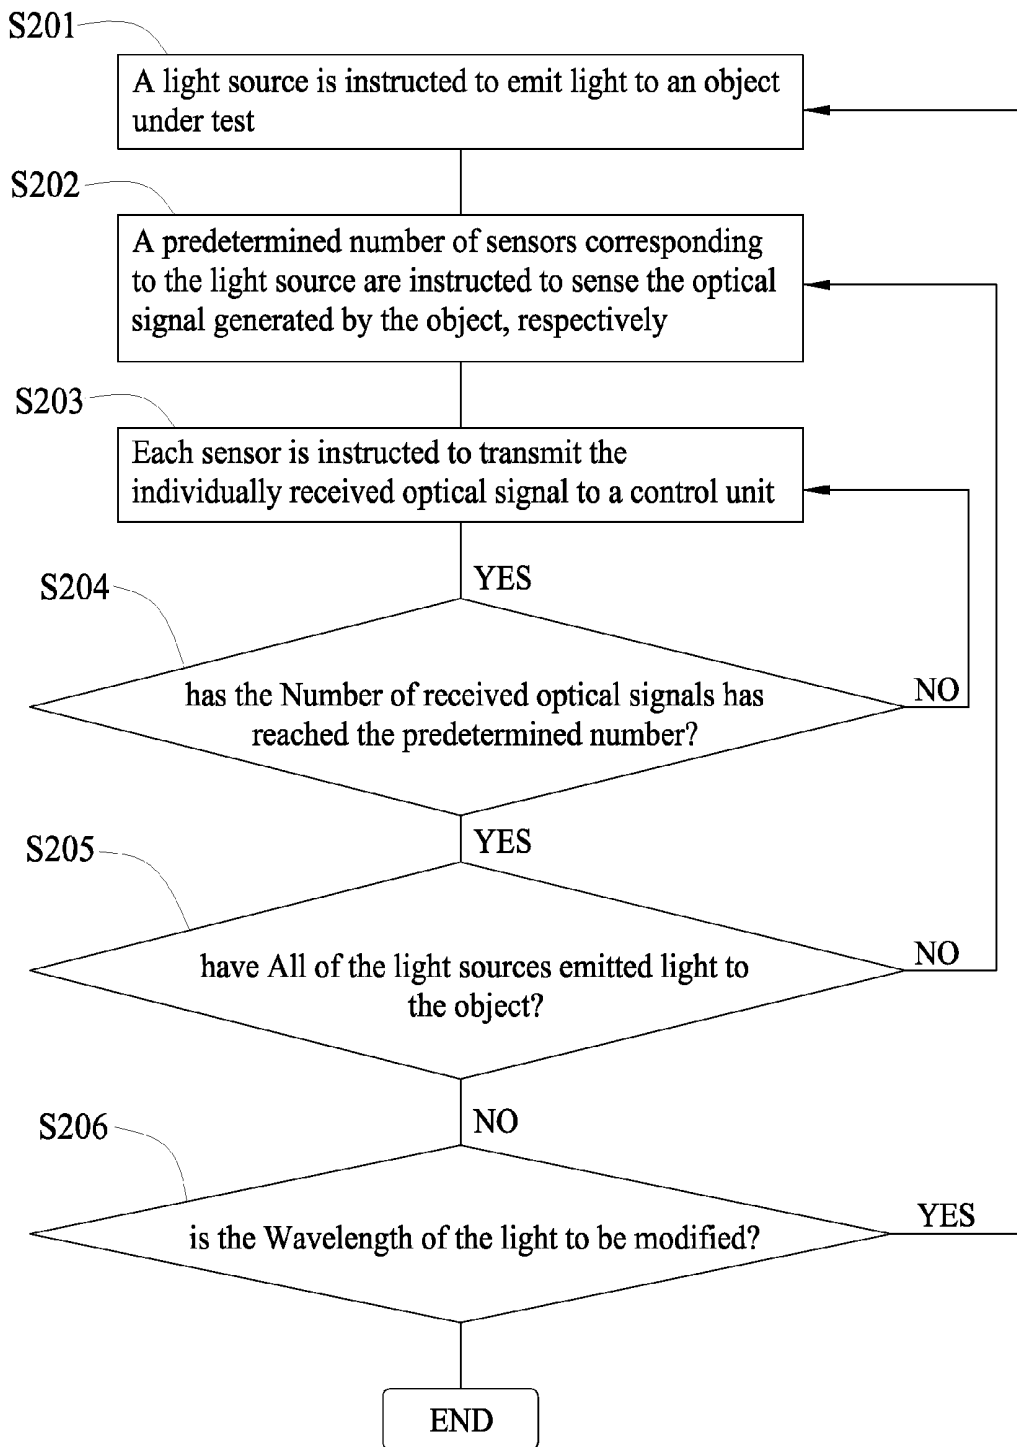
S201

A light source is instructed to emit light to an object under test

S202

A predetermined number of sensors corresponding to the light source are instructed to sense the optical signal generated by the object, respectively

S203

Each sensor is instructed to transmit the individually received optical signal to a control unit

YES

S204

has the Number of received optical signals has reached the predetermined number?

NO

YES

S205

have All of the light sources emitted light to the object?

NO

NO

S206

is the Wavelength of the light to be modified?

YES

END